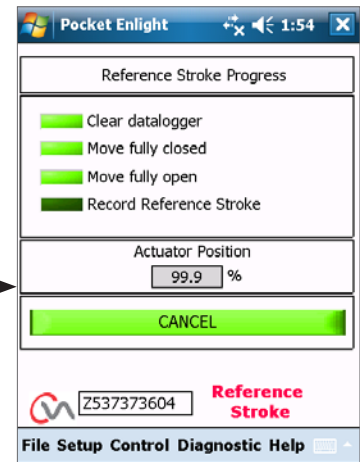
Pocket Enlight 1:54

Reference Stroke Progress

Clear datalogger

Move fully closed

Move fully open

Record Reference Stroke

Actuator Position

99.9 %

CANCEL

Z537373604

Reference Stroke

File Setup Control Diagnostic Help